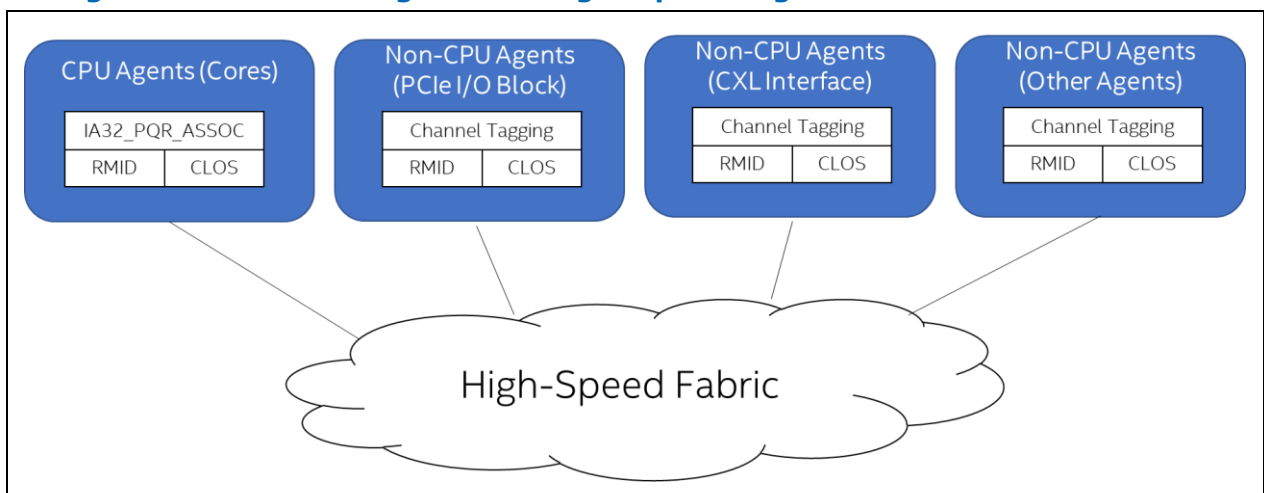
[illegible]

CPU Agents (Cores)

| IA32_PQR_ASSOC | |
|---|---|
| RMID | CLOS |

Non-CPU Agents (PCIe I/O Block)

| Channel Tagging | |
|---|---|
| RMID | CLOS |

Non-CPU Agents (CXL Interface)

| Channel Tagging | |
|---|---|
| RMID | CLOS |

Non-CPU Agents (Other Agents)

| Channel Tagging | |
|---|---|
| RMID | CLOS |

High-Speed Fabric